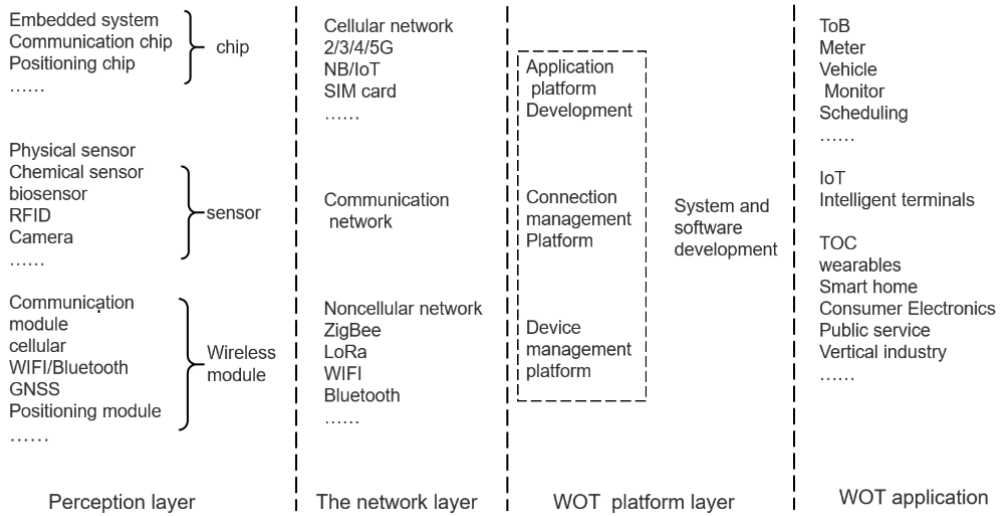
Embedded system
Communication chip
Positioning chip
……

chip

Physical sensor
Chemical sensor
biosensor
RFID
Camera
……

sensor

Communication module
cellular
WIFI/Bluetooth
GNSS
Positioning module
……

Wireless module

Perception layer

Cellular network
2/3/4/5G
NB/IoT
SIM card
……

Communication network

Noncellular network
ZigBee
LoRa
WIFI
Bluetooth
……

The network layer

Application platform Development

Connection management Platform

Device management platform

System and software development

WOT platform layer

ToB
Meter
Vehicle
Monitor
Scheduling
……

IoT
Intelligent terminals

TOC
wearables
Smart home
Consumer Electronics
Public service
Vertical industry
……

WOT application